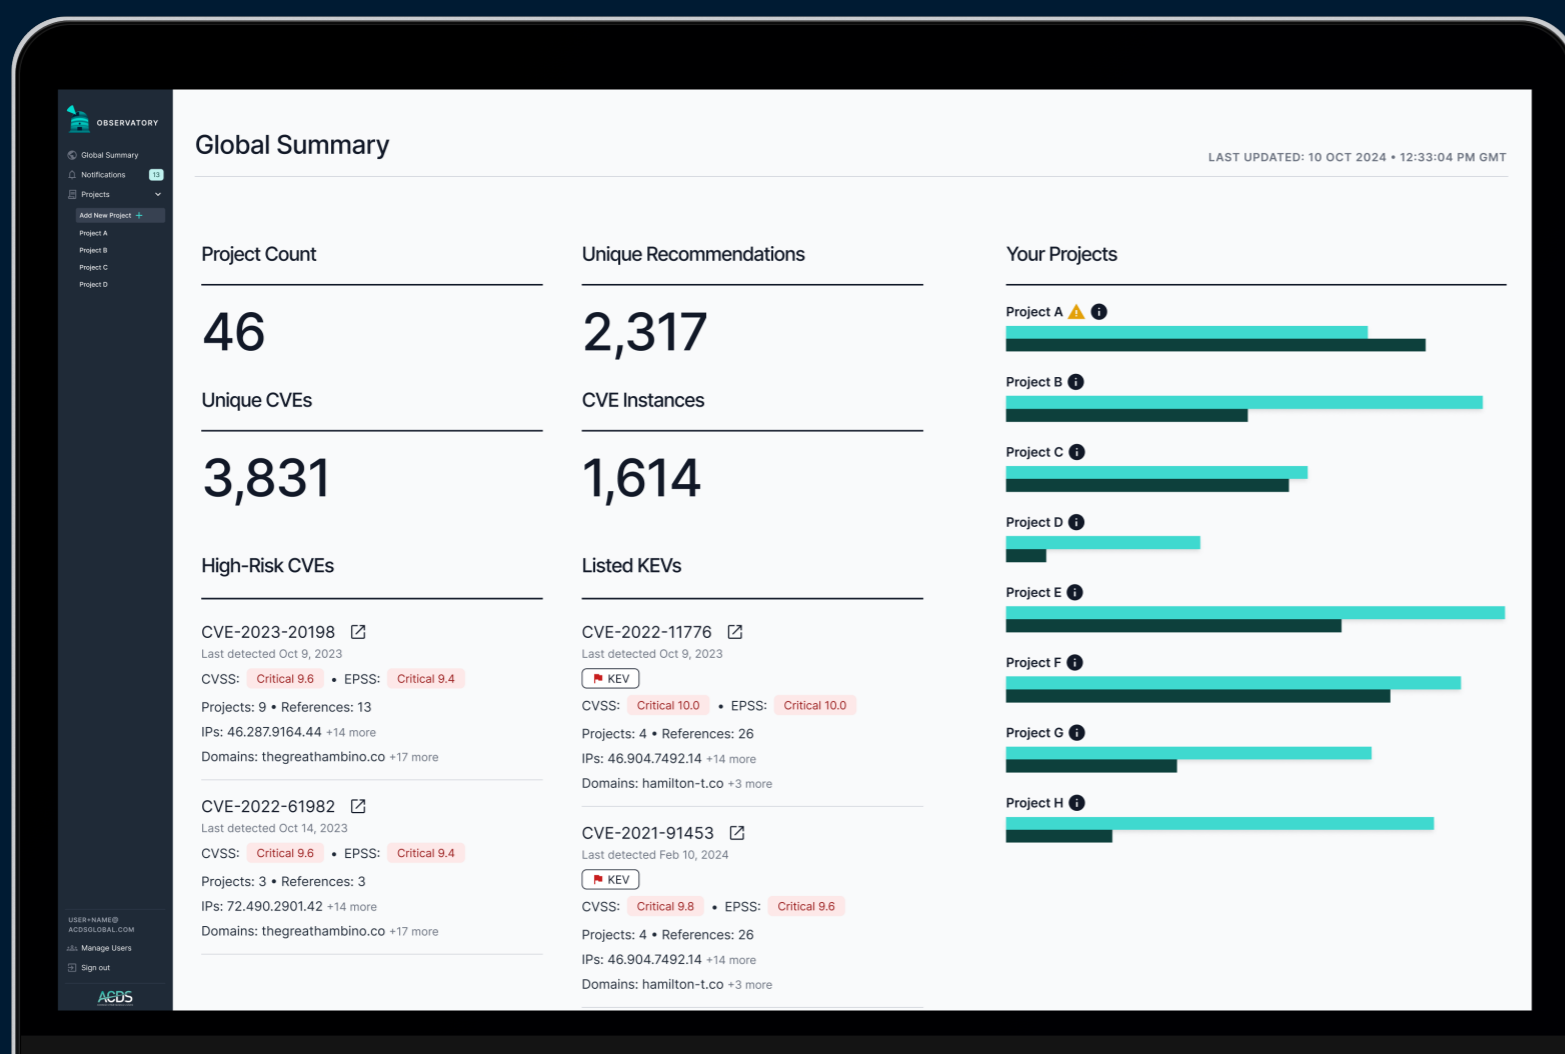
OBSERVATORY

Global Summary
Notifications 13
Projects
Add New Project +
Project A
Project B
Project C
Project D

USER+NAME@ ACDSGLOBAL.COM
Manage Users
Sign out
ACDS

Global Summary

LAST UPDATED: 10 OCT 2024 • 12:33:04 PM GMT

Project Count

46

Unique CVEs

3,831

High-Risk CVEs

CVE-2023-20198
Last detected Oct 9, 2023
CVSS: Critical 9.6 • EPSS: Critical 9.4
Projects: 9 • References: 13
IPs: 46.287.9164.44 +14 more
Domains: thegreathambino.co +17 more

CVE-2022-61982
Last detected Oct 14, 2023
CVSS: Critical 9.6 • EPSS: Critical 9.4
Projects: 3 • References: 3
IPs: 72.490.2901.42 +14 more
Domains: thegreathambino.co +17 more

Unique Recommendations

2,317

CVE Instances

1,614

Listed KEVs

CVE-2022-11776
Last detected Oct 9, 2023
KEV
CVSS: Critical 10.0 • EPSS: Critical 10.0
Projects: 4 • References: 26
IPs: 46.904.7492.14 +14 more
Domains: hamilton-t.co +3 more

CVE-2021-91453
Last detected Feb 10, 2024
KEV
CVSS: Critical 9.8 • EPSS: Critical 9.6
Projects: 4 • References: 26
IPs: 46.904.7492.14 +14 more
Domains: hamilton-t.co +3 more

Your Projects

Project A
Project B
Project C
Project D
Project E
Project F
Project G
Project H